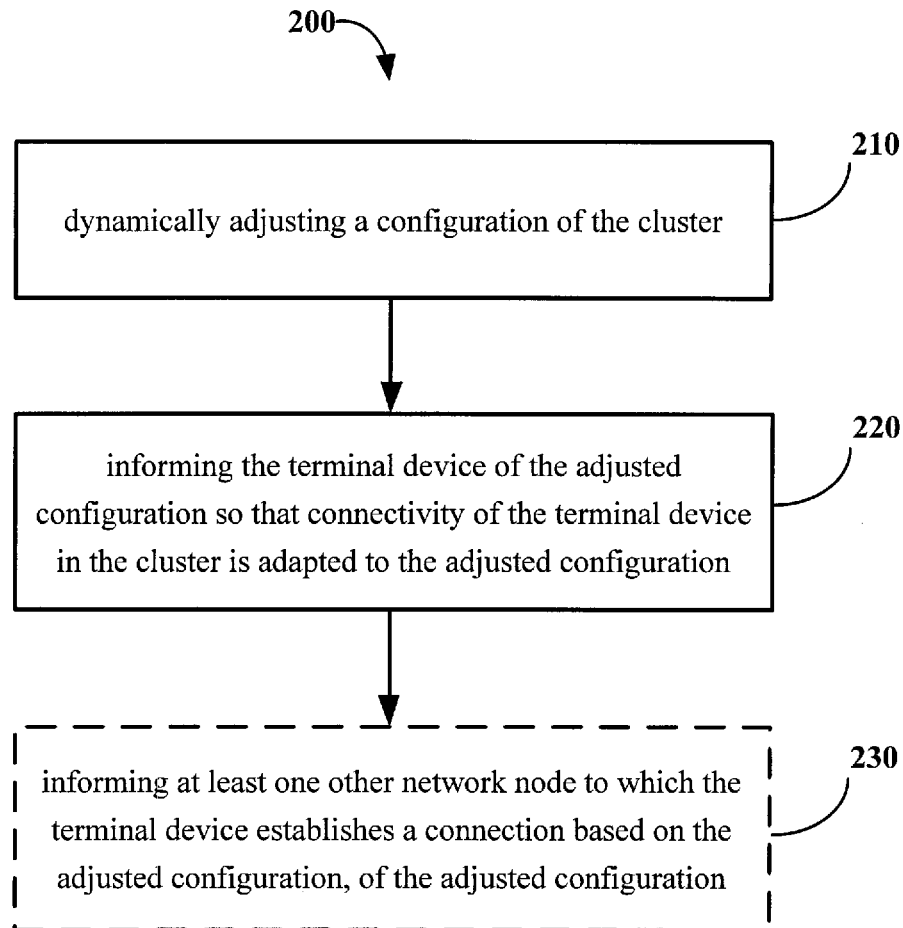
200

210

dynamically adjusting a configuration of the cluster

220

informing the terminal device of the adjusted configuration so that connectivity of the terminal device in the cluster is adapted to the adjusted configuration

230

informing at least one other network node to which the terminal device establishes a connection based on the adjusted configuration, of the adjusted configuration